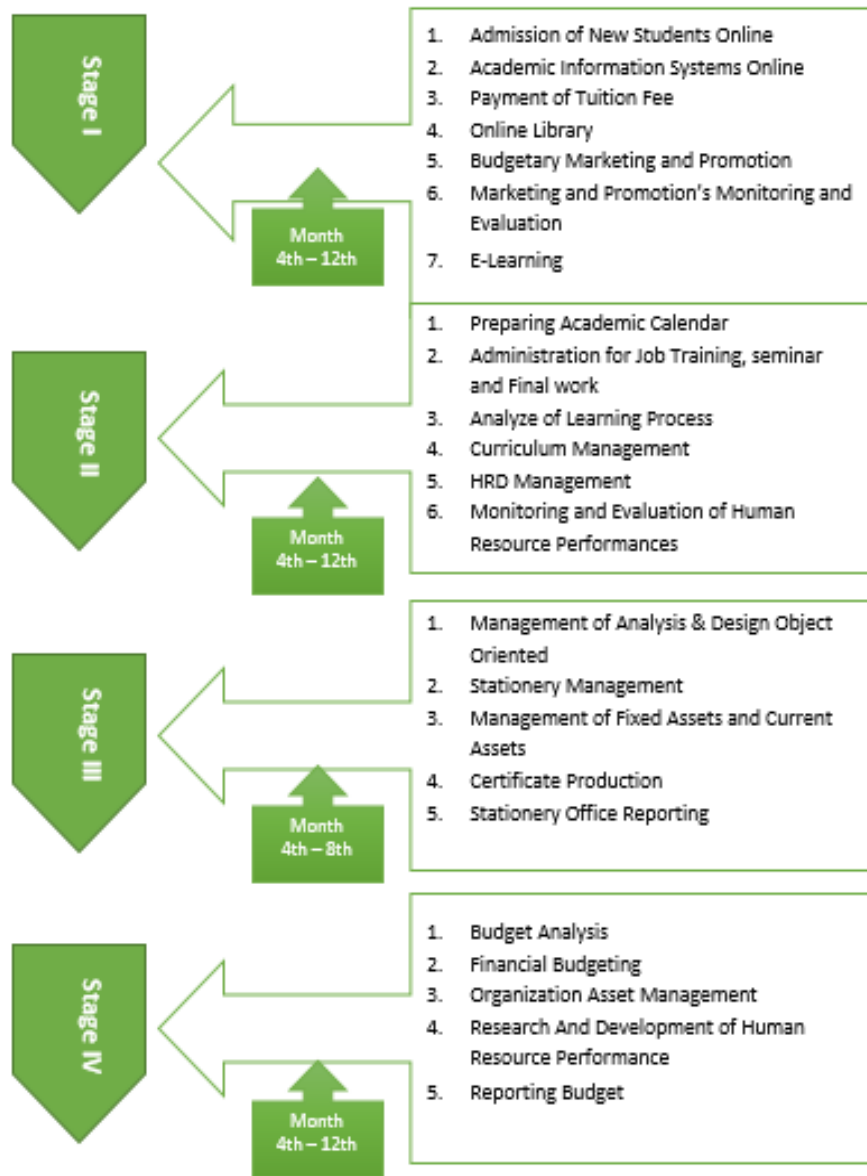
Stage I

Month
4th – 12th

1. Admission of New Students Online
2. Academic Information Systems Online
3. Payment of Tuition Fee
4. Online Library
5. Budgetary Marketing and Promotion
6. Marketing and Promotion's Monitoring and Evaluation
7. E-Learning

Stage II

Month
4th – 12th

1. Preparing Academic Calendar
2. Administration for Job Training, seminar and Final work
3. Analyze of Learning Process
4. Curriculum Management
5. HRD Management
6. Monitoring and Evaluation of Human Resource Performances

Stage III

Month
4th – 8th

1. Management of Analysis & Design Object Oriented
2. Stationery Management
3. Management of Fixed Assets and Current Assets
4. Certificate Production
5. Stationery Office Reporting

Stage IV

Month
4th – 12th

1. Budget Analysis
2. Financial Budgeting
3. Organization Asset Management
4. Research And Development of Human Resource Performance
5. Reporting Budget